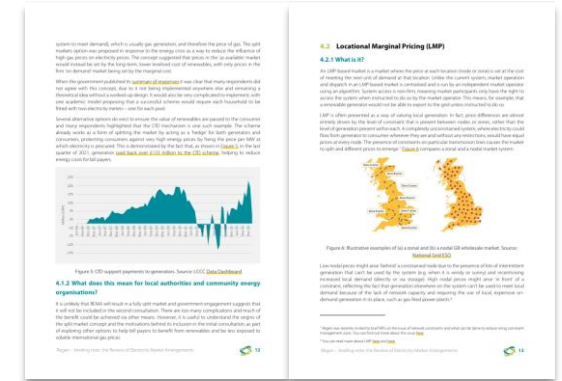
4.2 Locational Marginal Pricing (LMP)

4.2.1 What is it?

Figure 5: CfD support payments to generators. Source: LCCC Data Dashboard

4.1.2 What does this mean for local authorities and community energy organisations?

Figure 6: Illustrative examples of (a) a zonal and (b) a nodal GB wholesale market. Source: National Grid ESO

Regen – Smarter Energy Rules Review of Electricity Market Arrangements 13

Regen – Smarter Energy Rules Review of Electricity Market Arrangements 14

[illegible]